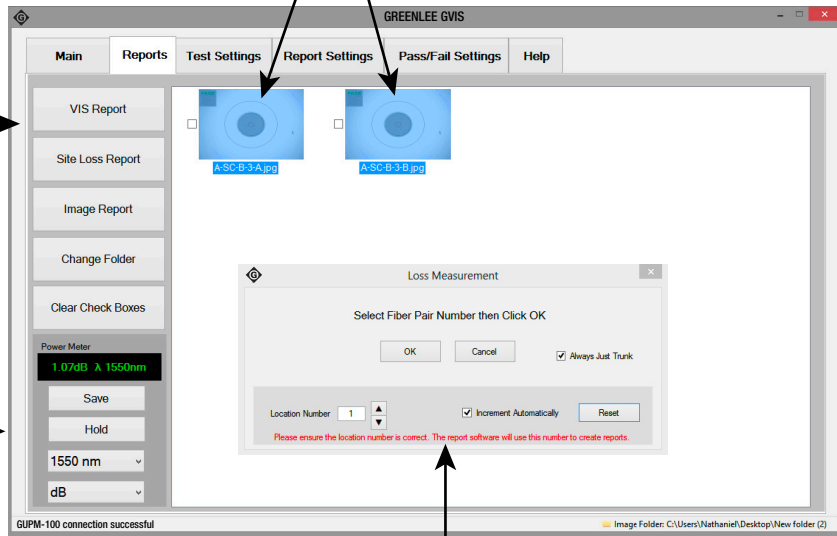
GREENLEE GVIS

Main | Reports | Test Settings | Report Settings | Pass/Fail Settings | Help

VIS Report

Site Loss Report

Image Report

Change Folder

Clear Check Boxes

Power Meter

1.07dB λ 1550nm

Save

Hold

1550 nm

dB

A-SC-B-3-A.jpg

A-SC-B-3-B.jpg

Loss Measurement

Select Fiber Pair Number then Click OK

OK

Cancel

Always Just Trunk

Location Number 1

Increment Automatically

Reset

Please ensure the location number is correct. The report software will use this number to create reports.

GUPM-100 connection successful

Image Folder: C:\Users\Nathaniel\Desktop\New folder (2)